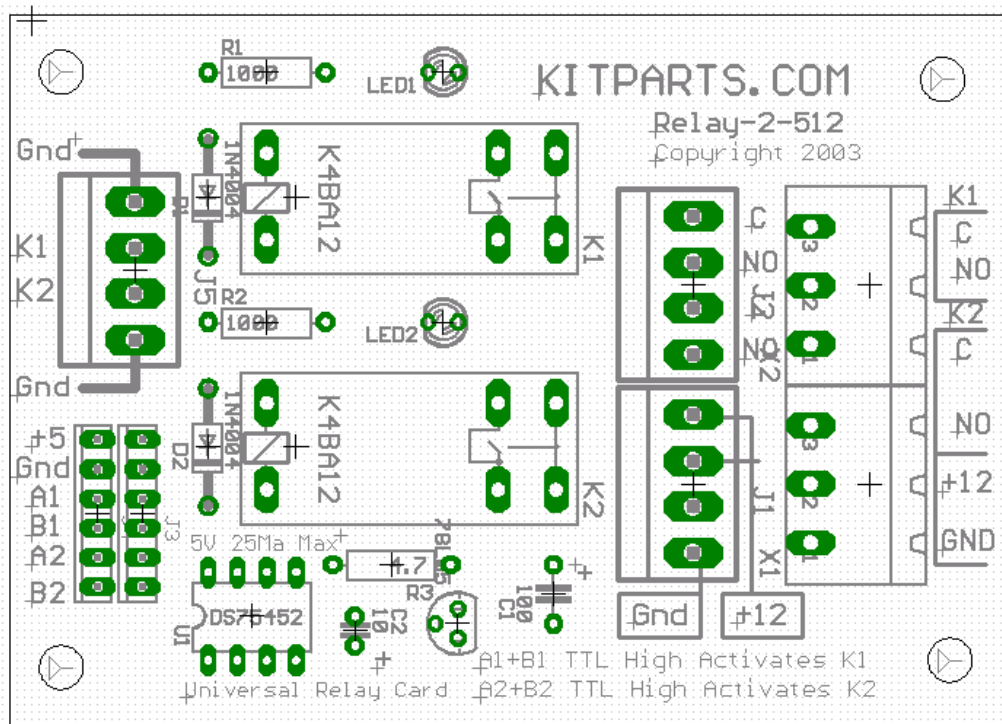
R1
100
LED1
KITPARTS.COM
Relay-2-512
Copyright 2003
Gnd
1N4004
D1
K4BA12
K1
K1
K2
J5
R2
100
LED2
C
NO
J2
NO
X2
3
2
1
K1
C
NO
K2
C
Gnd
1N4004
D2
K4BA12
K2
+5
Gnd
A1
B1
A2
B2
J3
J1
X1
3
2
1
NO
+12
GND
5V 25Ma Max
4.7
78L05
R3
100
C1
C2
10
DS75452
U1
Gnd
+12
A1+B1 TTL High Activates K1
A2+B2 TTL High Activates K2
Universal Relay Card